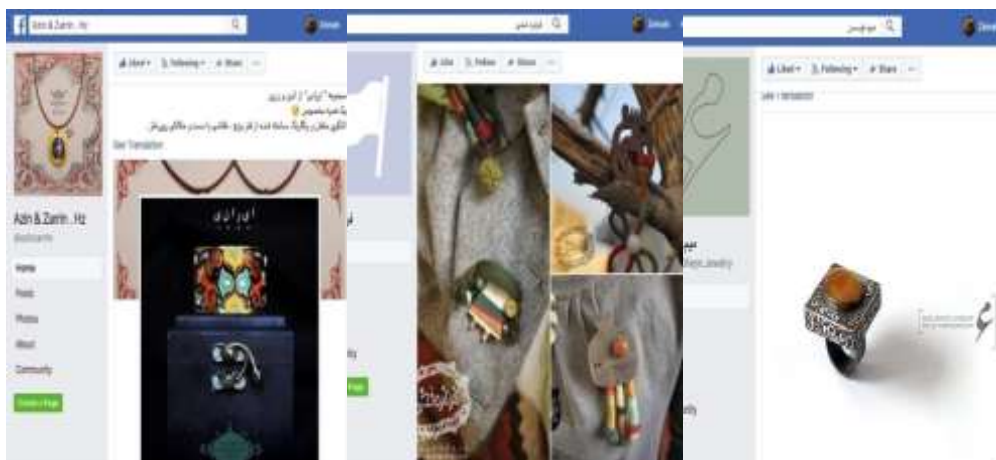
Azin & Zarrin . Hz
Zeinab
Liked ▾
Following ▾
Share
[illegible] "ایرانی" از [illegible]
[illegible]
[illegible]
See Translation
ایرانی
Azin & Zarrin . Hz
@azinzarrin
Home
Posts
Photos
About
Community
Create a Page

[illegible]
Zeinab
Like
Follow
Share
Page

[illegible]
Zeinab
Liked ▾
Following ▾
Share
See Translation
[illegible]
@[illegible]_jewelry
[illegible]